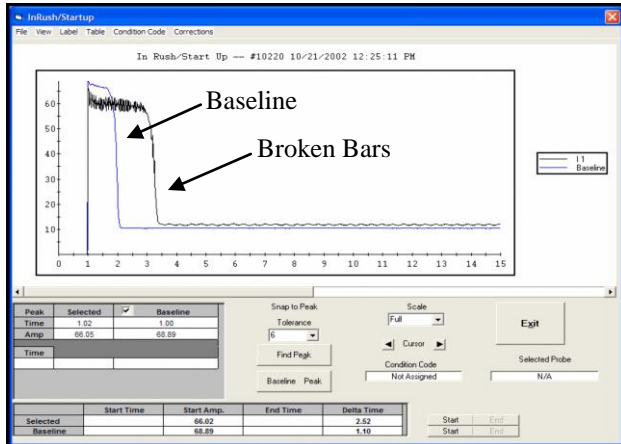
InRush/Startup

File View Label Table Condition Code Corrections

In Rush/Start Up -- #10220 10/21/2002 12:25:11 PM

Baseline

Broken Bars

60
50
40
30
20
10

0 1 2 3 4 5 6 7 8 9 10 11 12 13 14 15

I1
Baseline

| Peak | Selected | ✓ | Baseline |
|---|---|---|---|
| Time | 1.02 | | 1.00 |
| Amp | 66.05 | | 68.89 |
| Time | | | |

Snap to Peak
Tolerance
6
Find Peak
Baseline Peak

Scale
Full
Cursor
Condition Code
Not Assigned

Exit

Selected Probe
N/A

| | Start Time | Start Amp. | End Time | Delta Time |
|---|---|---|---|---|
| Selected | | 66.02 | | 2.52 |
| Baseline | | 68.89 | | 1.10 |

Start End
Start End